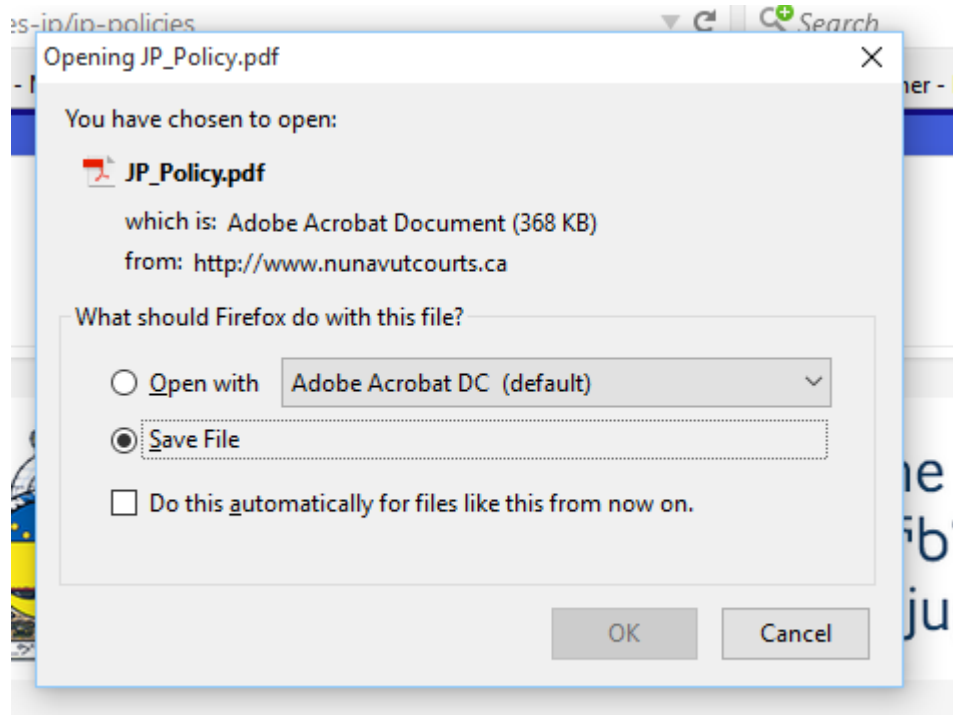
es-jp/jp-policies

Search

Opening JP_Policy.pdf

You have chosen to open:

JP_Policy.pdf

which is: Adobe Acrobat Document (368 KB)

from: http://www.nunavutcourts.ca

What should Firefox do with this file?

Open with Adobe Acrobat DC (default)

Save File

Do this automatically for files like this from now on.

OK Cancel